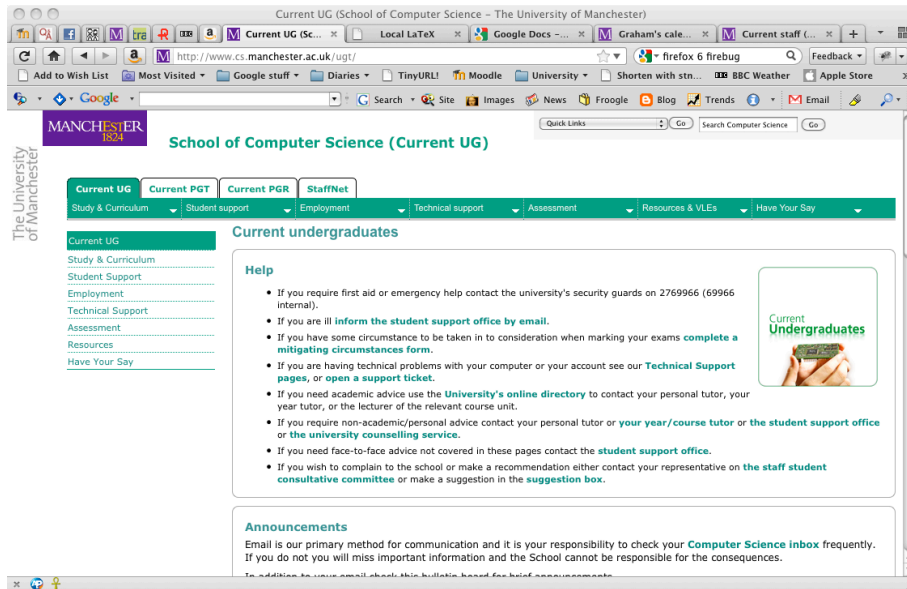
Current UG (School of Computer Science - The University of Manchester)

Current UG (Sc... × | Local LaTeX × | Google Docs -... × | Graham's cale... × | Current staff (... × | +

http://www.cs.manchester.ac.uk/ugt/

firefox 6 firebug

Feedback

Add to Wish List | Most Visited | Google stuff | Diaries | TinyURL! | Moodle | University | Shorten with stn... | BBC Weather | Apple Store

Google | Search | Site | Images | News | Froogle | Blog | Trends | Email

MANCHESTER 1824

The University of Manchester

School of Computer Science (Current UG)

Quick Links | Go | Search Computer Science | Go

Current UG | Current PGT | Current PGR | StaffNet

Study & Curriculum | Student support | Employment | Technical support | Assessment | Resources & VLEs | Have Your Say

Current UG
Study & Curriculum
Student Support
Employment
Technical Support
Assessment
Resources
Have Your Say

Current undergraduates

Help

- If you require first aid or emergency help contact the university's security guards on 2769966 (69966 internal).
- If you are ill inform the student support office by email.
- If you have some circumstance to be taken in to consideration when marking your exams complete a mitigating circumstances form.
- If you are having technical problems with your computer or your account see our Technical Support pages, or open a support ticket.
- If you need academic advice use the University's online directory to contact your personal tutor, your year tutor, or the lecturer of the relevant course unit.
- If you require non-academic/personal advice contact your personal tutor or your year/course tutor or the student support office or the university counselling service.
- If you need face-to-face advice not covered in these pages contact the student support office.
- If you wish to complain to the school or make a recommendation either contact your representative on the staff student consultative committee or make a suggestion in the suggestion box.

Current Undergraduates

Announcements

Email is our primary method for communication and it is your responsibility to check your Computer Science inbox frequently. If you do not you will miss important information and the School cannot be responsible for the consequences.

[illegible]